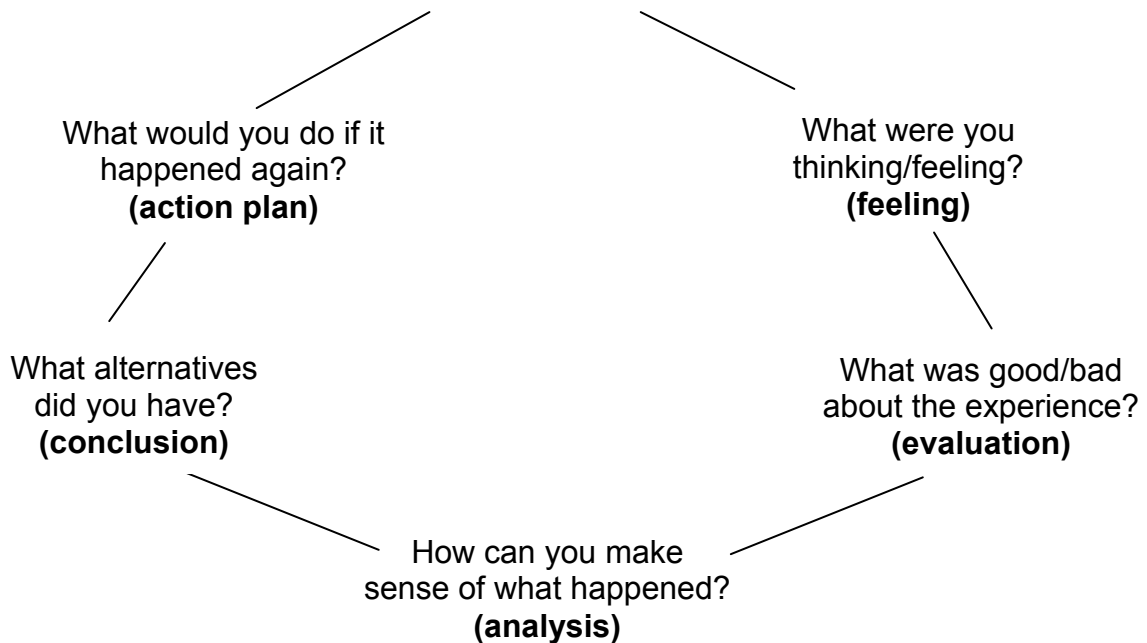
What would you do if it happened again?
**(action plan)**

What were you thinking/feeling?
**(feeling)**

What alternatives did you have?
**(conclusion)**

What was good/bad about the experience?
**(evaluation)**

How can you make sense of what happened?
**(analysis)**